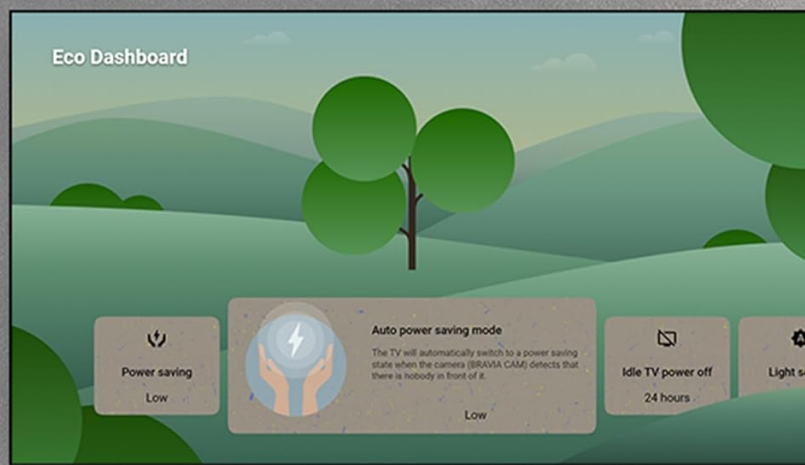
Eco Dashboard

Power saving

Low

Auto power saving mode

The TV will automatically switch to a power saving state when the camera (BRAVIA CAM) detects that there is nobody in front of it.

Low

Idle TV power off

24 hours

Light se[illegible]